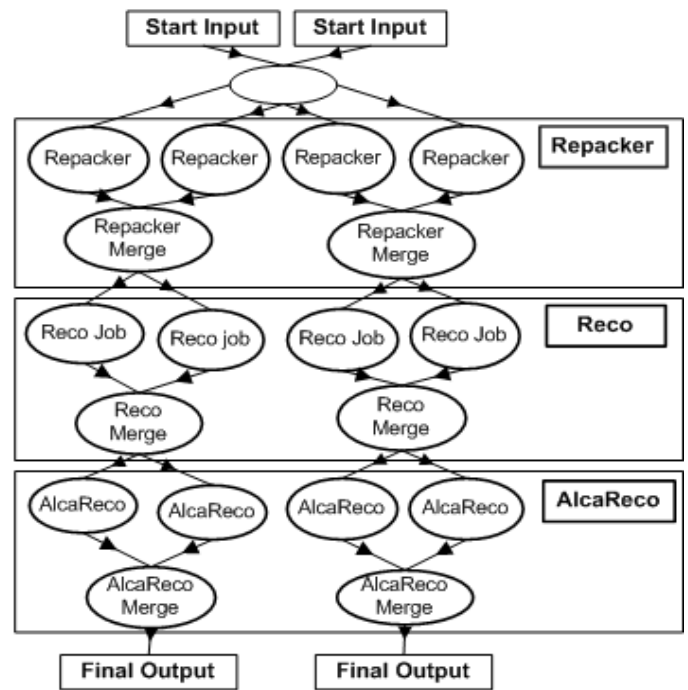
Start Input
Start Input

Repacker
Repacker
Repacker
Repacker
Repacker
Repacker Merge
Repacker Merge

Reco
Reco Job
Reco job
Reco Job
Reco Job
Reco Merge
Reco Merge

AlcaReco
AlcaReco
AlcaReco
AlcaReco
AlcaReco
AlcaReco Merge
AlcaReco Merge

Final Output
Final Output